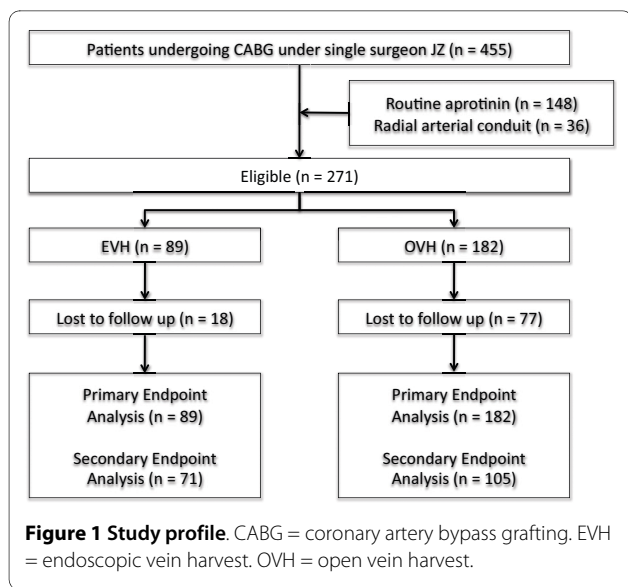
Patients undergoing CABG under single surgeon JZ (n = 455)

Routine aprotinin (n = 148)
Radial arterial conduit (n = 36)

Eligible (n = 271)

EVH (n = 89)

OVH (n = 182)

Lost to follow up (n = 18)

Lost to follow up (n = 77)

Primary Endpoint Analysis (n = 89)

Secondary Endpoint Analysis (n = 71)

Primary Endpoint Analysis (n = 182)

Secondary Endpoint Analysis (n = 105)

**Figure 1 Study profile**. CABG = coronary artery bypass grafting. EVH = endoscopic vein harvest. OVH = open vein harvest.